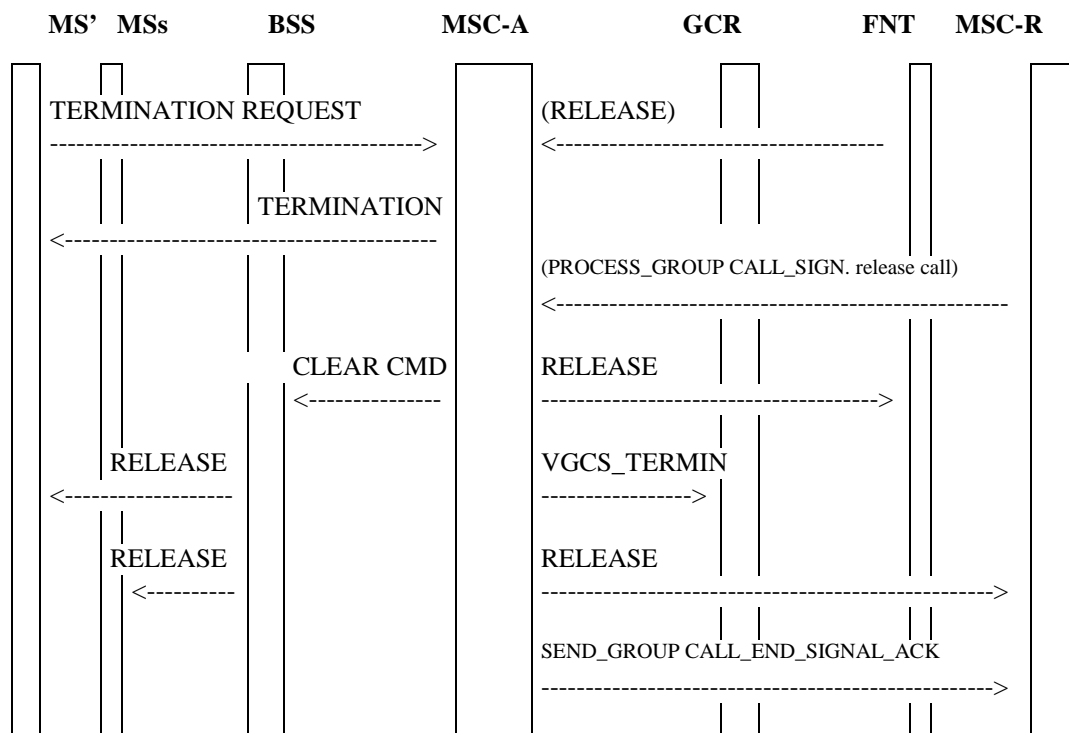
MS' MSs BSS MSC-A GCR FNT MSC-R

TERMINATION REQUEST
------------------------------------------>

(RELEASE)
<-------------------------------------

TERMINATION
<--------------------------------------------

(PROCESS_GROUP CALL_SIGN. release call)
<--------------------------------------------------

CLEAR CMD
<--------------

RELEASE
-------------------------------------->

RELEASE
<------------------

VGCS_TERMIN
---------------->

RELEASE
<---------

RELEASE
--------------------------------------------------->

SEND_GROUP CALL_END_SIGNAL_ACK
--------------------------------------------------->